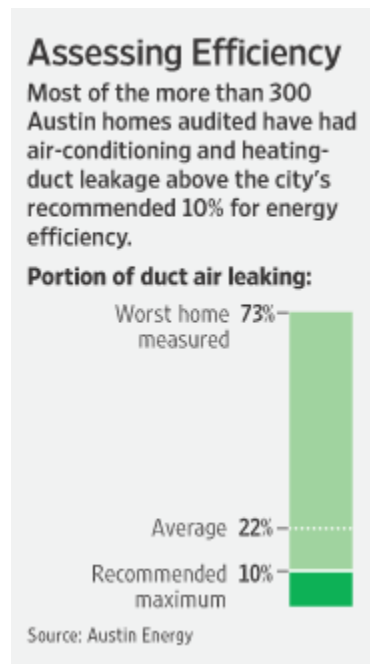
Assessing Efficiency

Most of the more than 300 Austin homes audited have had air-conditioning and heating-duct leakage above the city's recommended 10% for energy efficiency.

Portion of duct air leaking:

Worst home measured 73%

Average 22%

Recommended maximum 10%

Source: Austin Energy